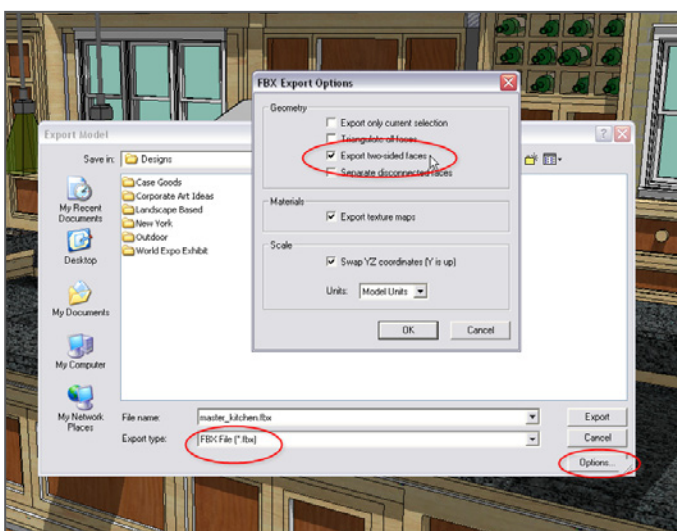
Export Model

Save in: Designs

My Recent Documents

Desktop

My Documents

My Computer

My Network Places

Case Goods
Corporate Art Ideas
Landscape Based
New York
Outdoor
World Expo Exhibit

File name: master_kitchen.fbx

Export type: FBX File (*.fbx)

Export

Cancel

Options...

FBX Export Options

Geometry

Export only current selection

Triangulate all faces

Export two-sided faces

Separate disconnected faces

Materials

Export texture maps

Scale

Swap YZ coordinates (Y is up)

Units: Model Units

OK

Cancel